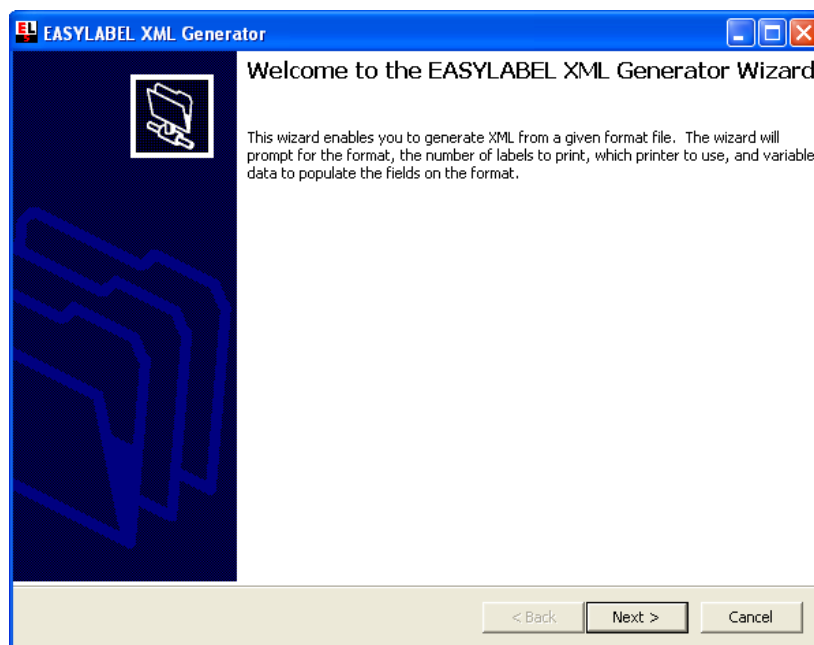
EL EASYLABEL XML Generator

Welcome to the EASYLABEL XML Generator Wizard

This wizard enables you to generate XML from a given format file. The wizard will prompt for the format, the number of labels to print, which printer to use, and variable data to populate the fields on the format.

< Back
Next >
Cancel